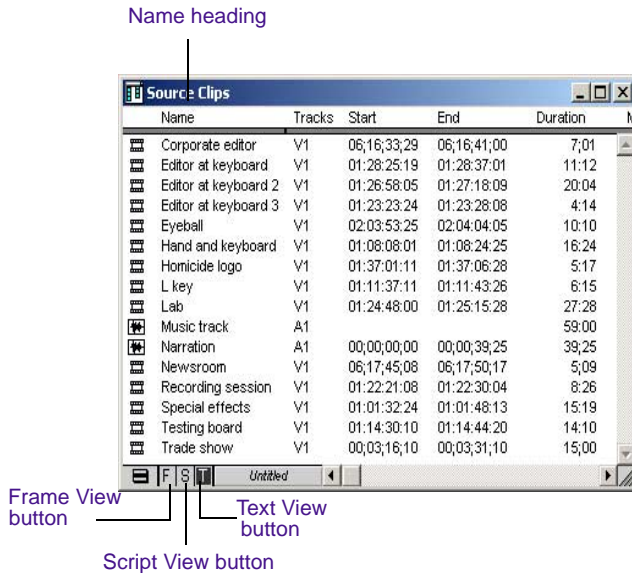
Name heading

Source Clips

| Name | Tracks | Start | End | Duration | M |
|---|---|---|---|---|---|
| Corporate editor | V1 | 06;16;33;29 | 06;16;41;00 | 7;01 | |
| Editor at keyboard | V1 | 01:28:25:19 | 01:28:37:01 | 11:12 | |
| Editor at keyboard 2 | V1 | 01:26:58:05 | 01:27:18:09 | 20:04 | |
| Editor at keyboard 3 | V1 | 01:23:23:24 | 01:23:28:08 | 4:14 | |
| Eyeball | V1 | 02:03:53:25 | 02:04:04:05 | 10:10 | |
| Hand and keyboard | V1 | 01:08:08:01 | 01:08:24:25 | 16:24 | |
| Homicide logo | V1 | 01:37:01:11 | 01:37:06:28 | 5:17 | |
| L key | V1 | 01:11:37:11 | 01:11:43:26 | 6:15 | |
| Lab | V1 | 01:24:48:00 | 01:25:15:28 | 27:28 | |
| Music track | A1 | | | 59:00 | |
| Narration | A1 | 00;00;00;00 | 00;00;39;25 | 39;25 | |
| Newsroom | V1 | 06;17;45;08 | 06;17;50;17 | 5;09 | |
| Recording session | V1 | 01:22:21:08 | 01:22:30:04 | 8:26 | |
| Special effects | V1 | 01:01:32:24 | 01:01:48:13 | 15:19 | |
| Testing board | V1 | 01:14:30:10 | 01:14:44:20 | 14:10 | |
| Trade show | V1 | 00;03;16;10 | 00;03;31;10 | 15;00 | |

F S T Untitled

Frame View button

Text View button

Script View button